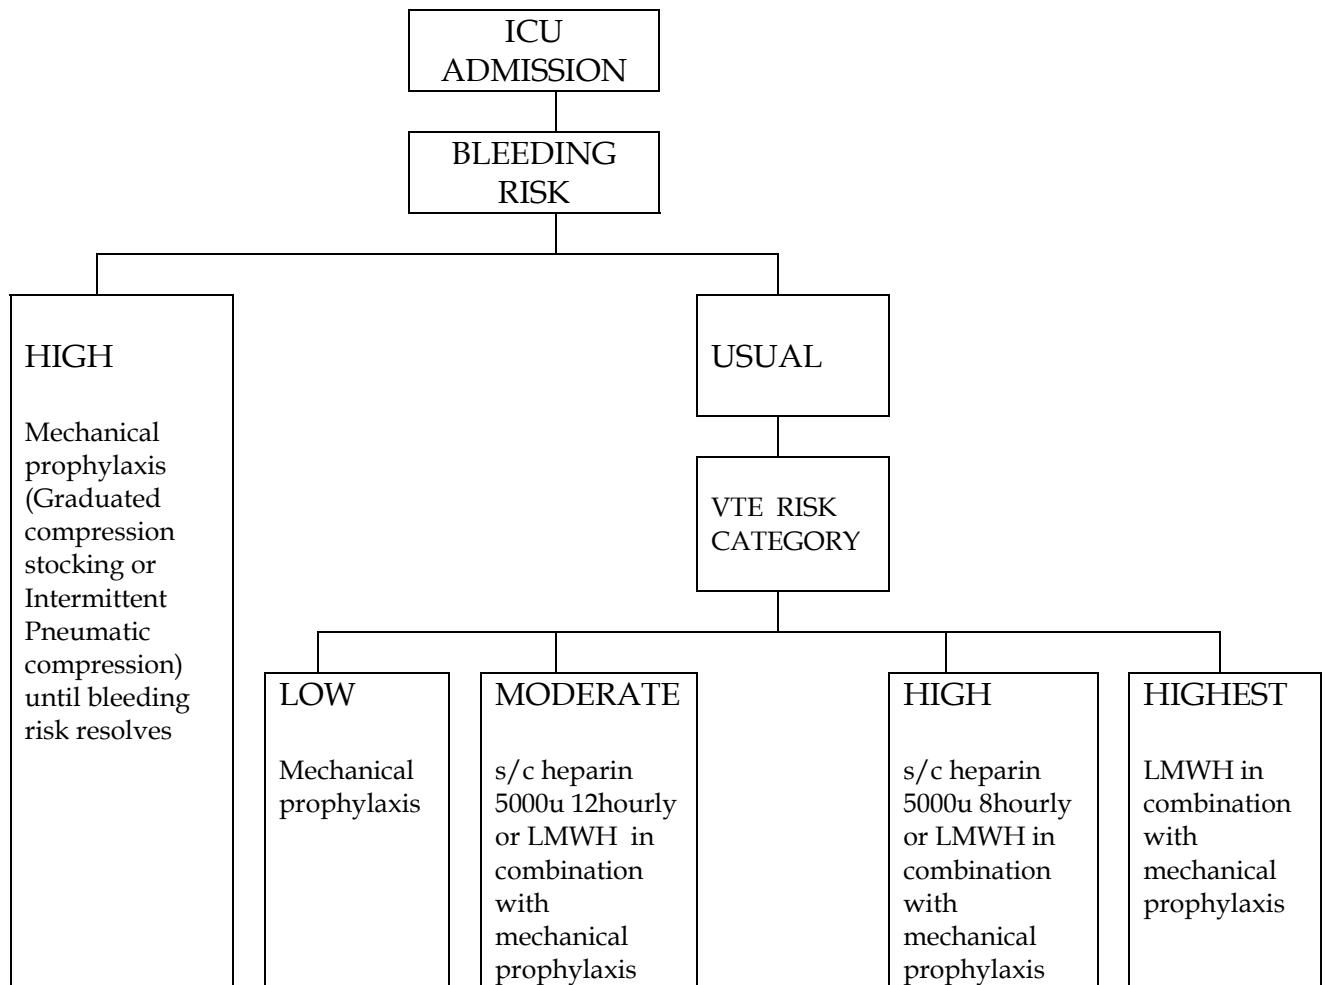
ICU ADMISSION

BLEEDING RISK

HIGH

Mechanical prophylaxis (Graduated compression stocking or Intermittent Pneumatic compression) until bleeding risk resolves

USUAL

VTE RISK CATEGORY

LOW

Mechanical prophylaxis

MODERATE

s/c heparin 5000u 12hourly or LMWH in combination with mechanical prophylaxis

HIGH

s/c heparin 5000u 8hourly or LMWH in combination with mechanical prophylaxis

HIGHEST

LMWH in combination with mechanical prophylaxis